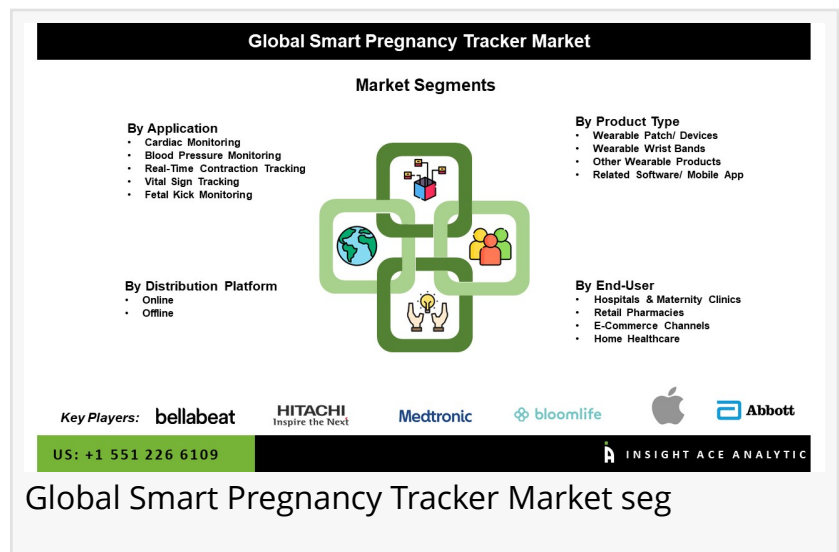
Global Smart Pregnancy Tracker Market

Market Segments

By Application
- Cardiac Monitoring
- Blood Pressure Monitoring
- Real-Time Contraction Tracking
- Vital Sign Tracking
- Fetal Kick Monitoring

By Product Type
- Wearable Patch/ Devices
- Wearable Wrist Bands
- Other Wearable Products
- Related Software/ Mobile App

By Distribution Platform
- Online
- Offline

By End-User
- Hospitals & Maternity Clinics
- Retail Pharmacies
- E-Commerce Channels
- Home Healthcare

Key Players: bellabeat HITACHI Inspire the Next Medtronic bloomlife Abbott

US: +1 551 226 6109

INSIGHT ACE ANALYTIC

Global Smart Pregnancy Tracker Market seg